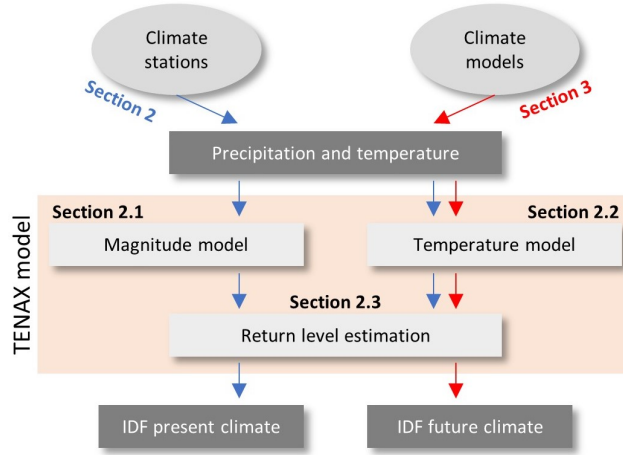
Climate stations

Climate models

Section 2

Section 3

Precipitation and temperature

TENAX model

Section 2.1

Section 2.2

Magnitude model

Temperature model

Section 2.3

Return level estimation

IDF present climate

IDF future climate